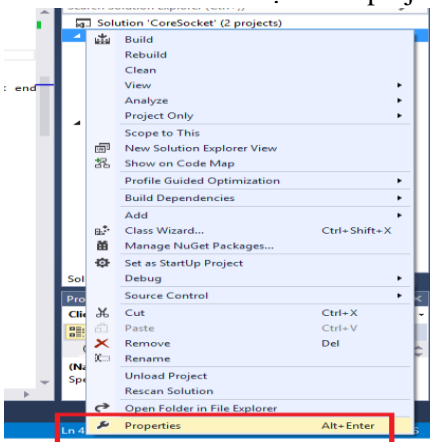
Solution 'CoreSocket' (2 projects)

: end

Build
Rebuild
Clean
View
Analyze
Project Only
Scope to This
New Solution Explorer View
Show on Code Map
Profile Guided Optimization
Build Dependencies
Add
Class Wizard... Ctrl+Shift+X
Manage NuGet Packages...
Set as StartUp Project
Debug
Source Control
Cut Ctrl+X
Paste Ctrl+V
Remove Del
Rename
Unload Project
Rescan Solution
Open Folder in File Explorer
Properties Alt+Enter

Sol
Pro
Cli
(Na
Spe
Ln 4